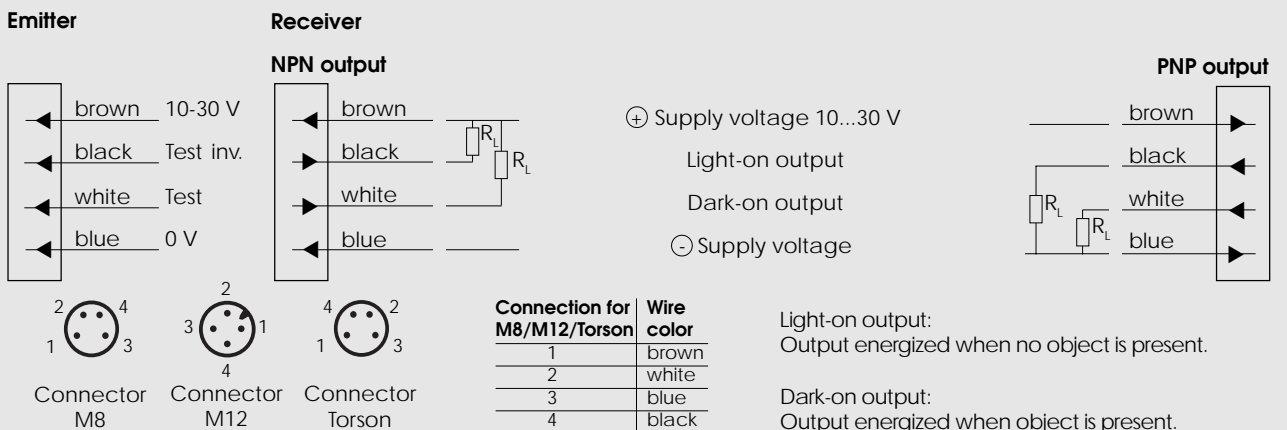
Emitter

brown 10-30 V
black Test inv.
white Test
blue 0 V

Receiver

NPN output

brown
black
white
blue

$R_L$ $R_L$

+ Supply voltage 10...30 V

Light-on output

Dark-on output

- Supply voltage

PNP output

brown
black
white
blue

$R_L$ $R_L$

2 4 1 3
Connector M8

2 3 1 4
Connector M12

4 2 1 3
Connector Torson

| Connection for M8/M12/Torson | Wire color |
|---|---|
| 1 | brown |
| 2 | white |
| 3 | blue |
| 4 | black |

Light-on output:
Output energized when no object is present.

Dark-on output:
Output energized when object is present.